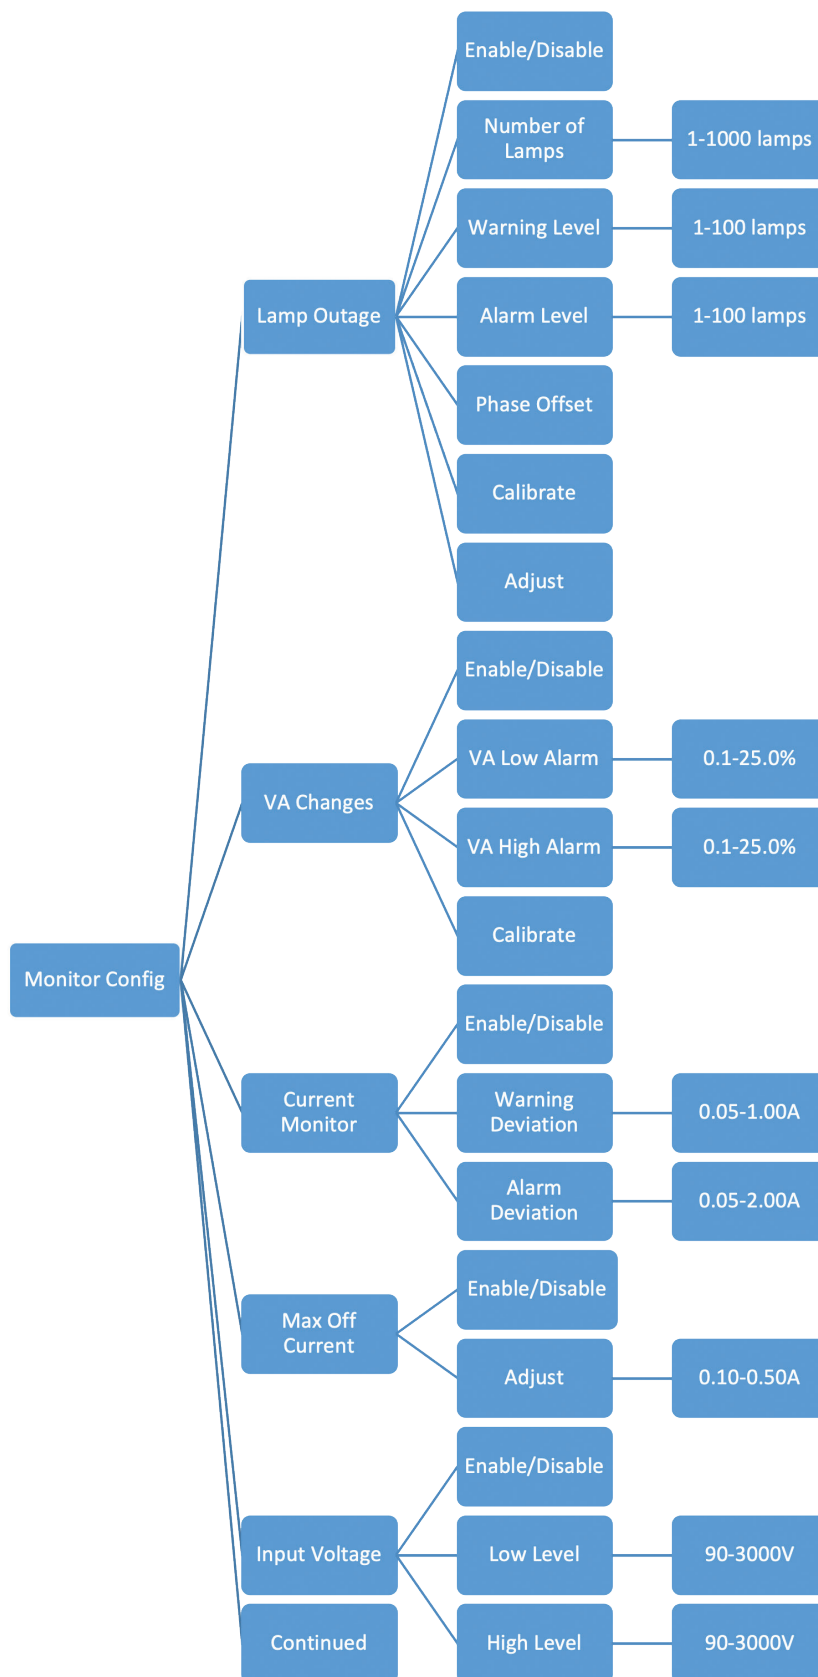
Monitor Config

Lamp Outage
Enable/Disable
Number of Lamps
1-1000 lamps
Warning Level
1-100 lamps
Alarm Level
1-100 lamps
Phase Offset
Calibrate
Adjust

VA Changes
Enable/Disable
VA Low Alarm
0.1-25.0%
VA High Alarm
0.1-25.0%
Calibrate

Current Monitor
Enable/Disable
Warning Deviation
0.05-1.00A
Alarm Deviation
0.05-2.00A

Max Off Current
Enable/Disable
Adjust
0.10-0.50A

Input Voltage
Enable/Disable
Low Level
90-3000V
High Level
90-3000V

Continued